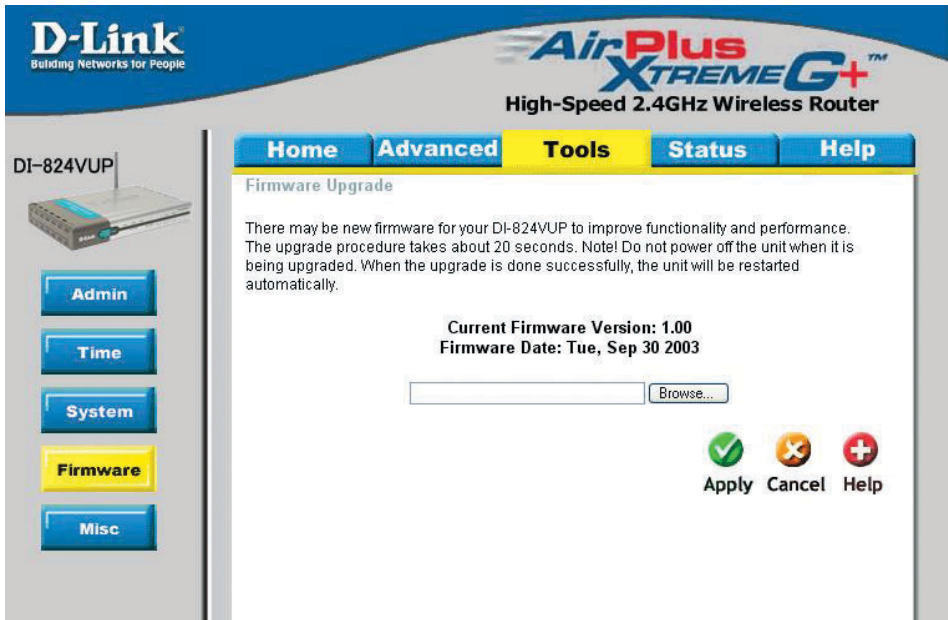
D-Link
Building Networks for People

AirPlus XTREME G+ ™
High-Speed 2.4GHz Wireless Router

DI-824VUP

Home | Advanced | Tools | Status | Help

Admin
Time
System
Firmware
Misc

Firmware Upgrade

There may be new firmware for your DI-824VUP to improve functionality and performance. The upgrade procedure takes about 20 seconds. Note! Do not power off the unit when it is being upgraded. When the upgrade is done successfully, the unit will be restarted automatically.

Current Firmware Version: 1.00
Firmware Date: Tue, Sep 30 2003

Browse...

Apply Cancel Help